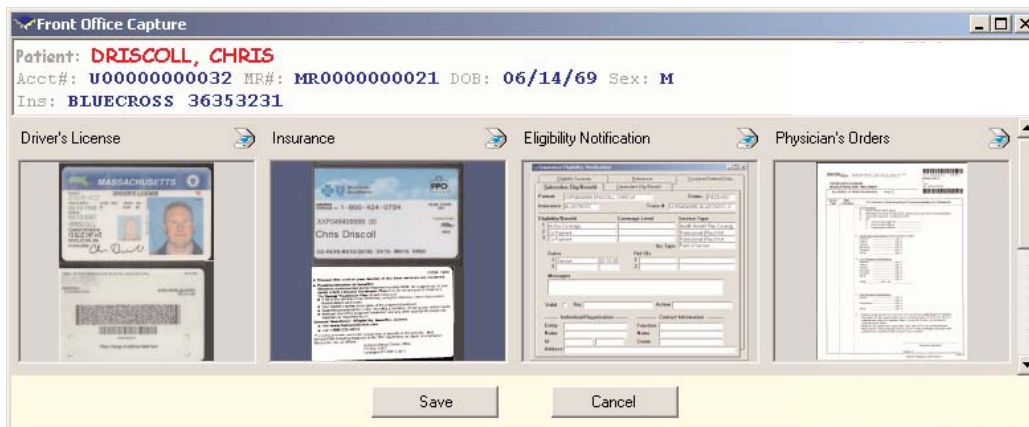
Front Office Capture

Patient: DRISCOLL, CHRIS
Acct#: U00000000032 MR#: MR0000000021 DOB: 06/14/69 Sex: M
Ins: BLUECROSS 36353231

Driver's License

MASSACHUSETTS
DRIVER'S LICENSE

Insurance

PPO
1-800-424-0794
Chris Driscoll

Eligibility Notification

Physician's Orders

Save

Cancel